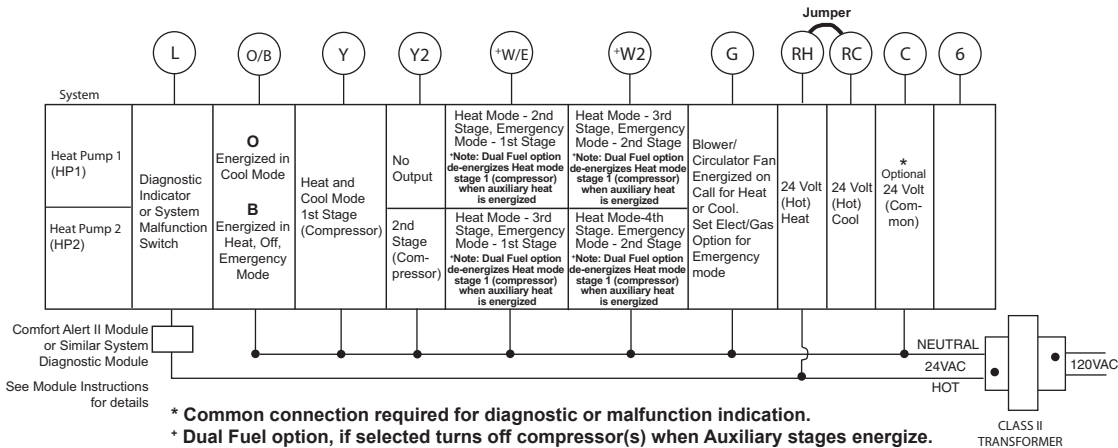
Jumper

L | O/B | Y | Y2 | +W/E | +W2 | G | RH | RC | C | 6

System

| System | L | O/B | Y | Y2 | +W/E | +W2 | G | RH | RC | C | 6 |
|---|---|---|---|---|---|---|---|---|---|---|---|
| Heat Pump 1 (HP1) | Diagnostic Indicator or System Malfunction Switch | **O** Energized in Cool Mode **B** Energized in Heat, Off, Emergency Mode | Heat and Cool Mode 1st Stage (Compressor) | No Output | Heat Mode - 2nd Stage, Emergency Mode - 1st Stage +Note: Dual Fuel option de-energizes Heat mode stage 1 (compressor) when auxiliary heat is energized | Heat Mode - 3rd Stage, Emergency Mode - 2nd Stage +Note: Dual Fuel option de-energizes Heat mode stage 1 (compressor) when auxiliary heat is energized | Blower/ Circulator Fan Energized on Call for Heat or Cool. Set Elect/Gas Option for Emergency mode | 24 Volt (Hot) Heat | 24 Volt (Hot) Cool | * Optional 24 Volt (Common) | |
| Heat Pump 2 (HP2) | | | | 2nd Stage (Compressor) | Heat Mode - 3rd Stage, Emergency Mode - 1st Stage +Note: Dual Fuel option de-energizes Heat mode stage 1 (compressor) when auxiliary heat is energized | Heat Mode-4th Stage. Emergency Mode - 2nd Stage +Note: Dual Fuel option de-energizes Heat mode stage 1 (compressor) when auxiliary heat is energized | | | | | |

Comfort Alert II Module or Similar System Diagnostic Module

See Module Instructions for details

NEUTRAL

24VAC

HOT

120VAC

CLASS II TRANSFORMER

* Common connection required for diagnostic or malfunction indication.
+ Dual Fuel option, if selected turns off compressor(s) when Auxiliary stages energize.